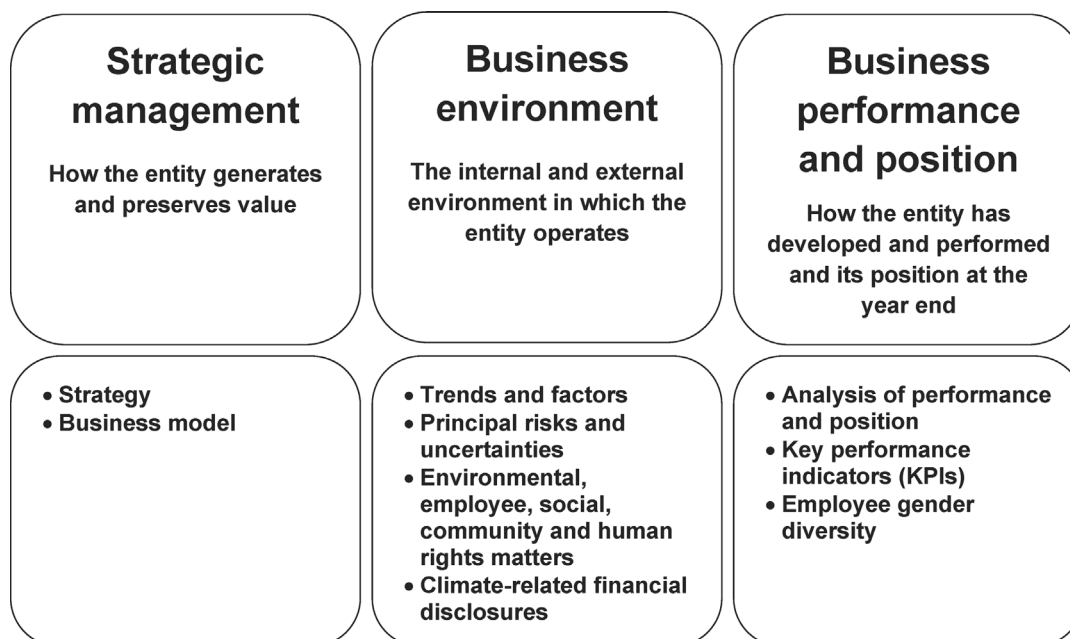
Strategic management

How the entity generates and preserves value

Business environment

The internal and external environment in which the entity operates

Business performance and position

How the entity has developed and performed and its position at the year end

• Strategy
• Business model

• Trends and factors
• Principal risks and uncertainties
• Environmental, employee, social, community and human rights matters
• Climate-related financial disclosures

• Analysis of performance and position
• Key performance indicators (KPIs)
• Employee gender diversity